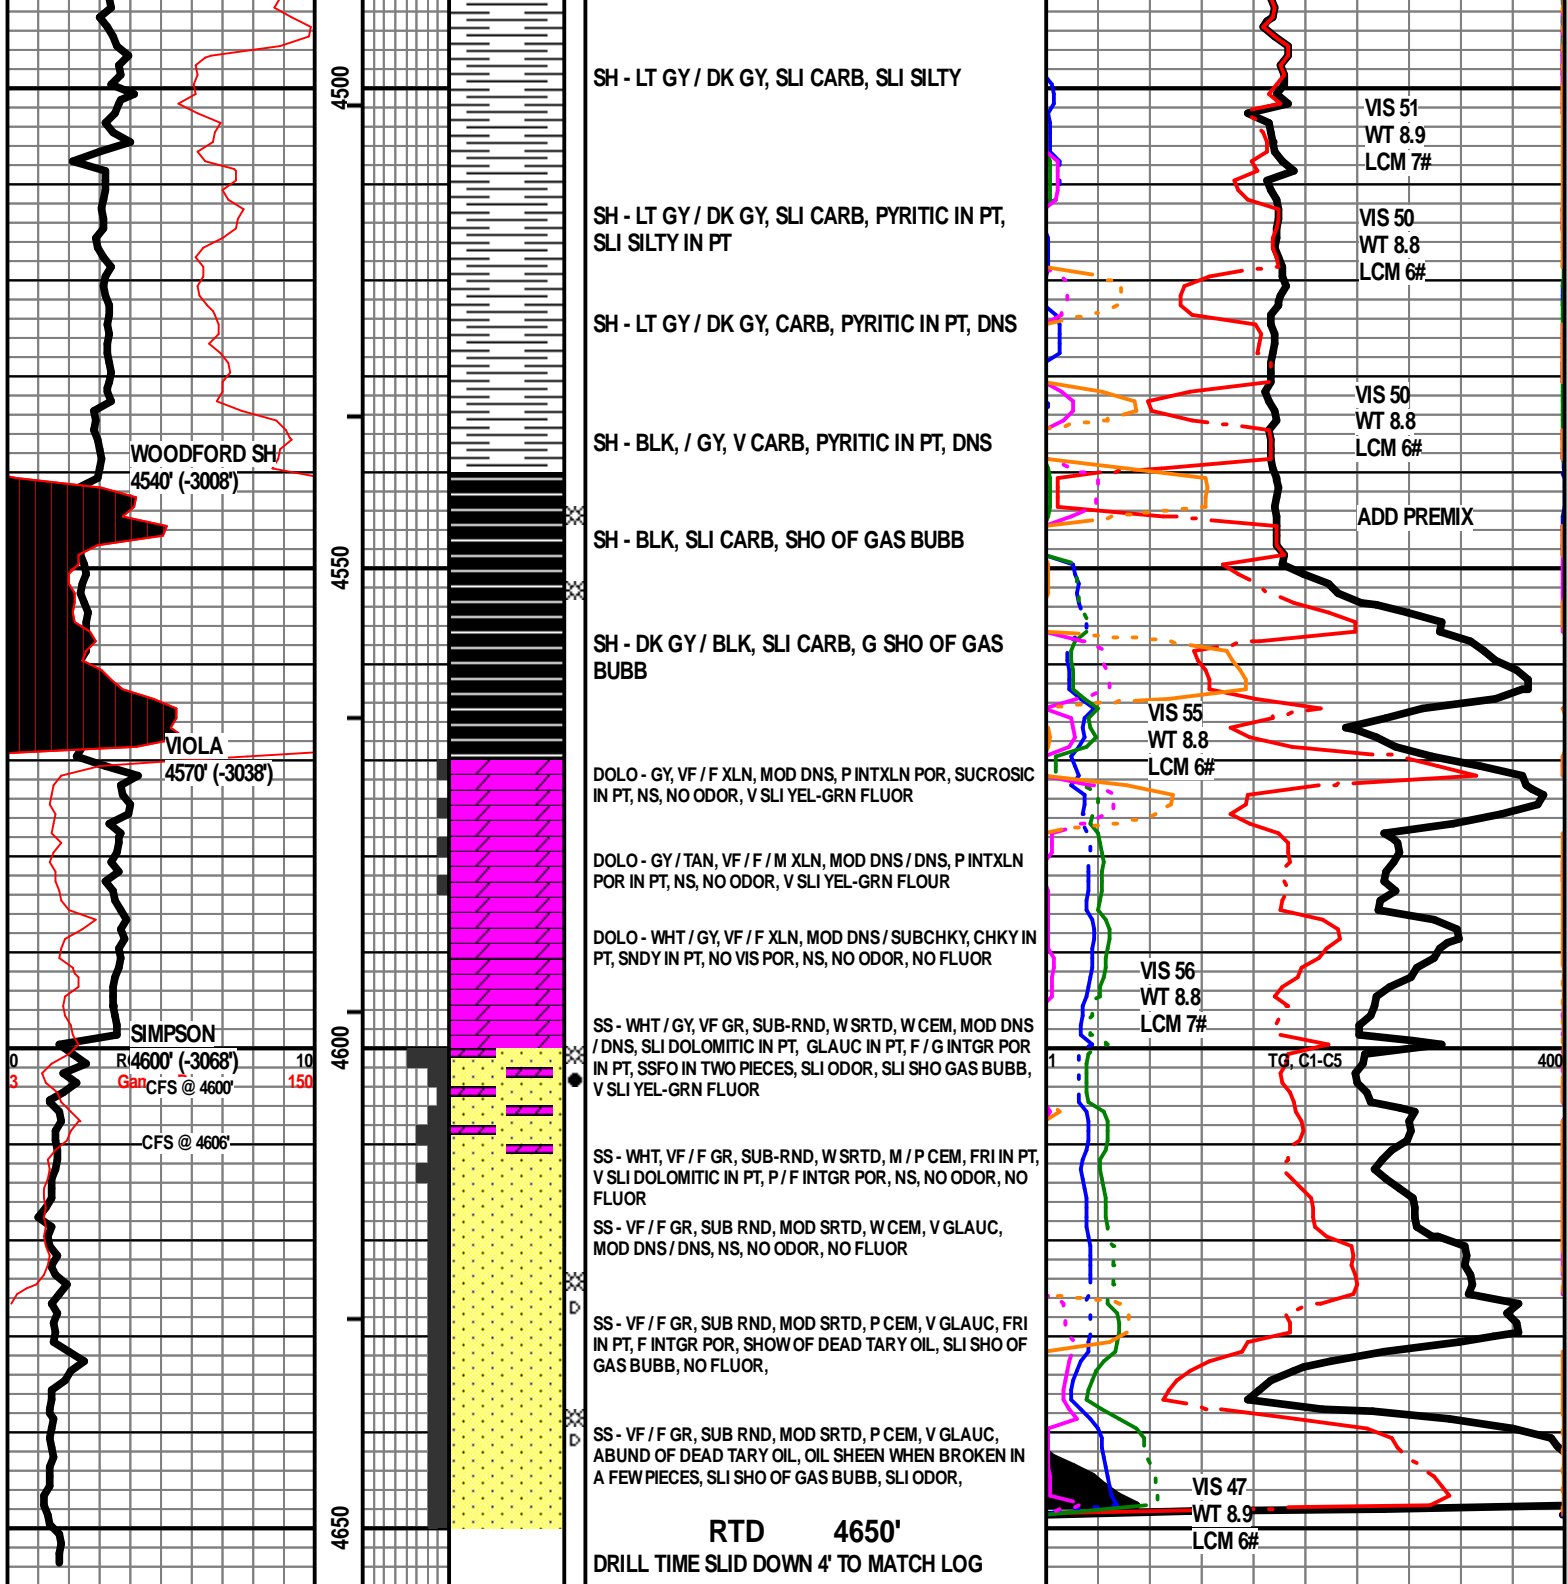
WOODFORD SH
4540' (-3008')

VIOLA
4570' (-3038')

SIMPSON
4600' (-3068')

0
3
R
Gam
10
150

CFS @ 4600'

CFS @ 4606'

4500

4550

4600

4650

SH - LT GY / DK GY, SLI CARB, SLI SILTY

SH - LT GY / DK GY, SLI CARB, PYRITIC IN PT, SLI SILTY IN PT

SH - LT GY / DK GY, CARB, PYRITIC IN PT, DNS

SH - BLK, / GY, V CARB, PYRITIC IN PT, DNS

SH - BLK, SLI CARB, SHO OF GAS BUBB

SH - DK GY / BLK, SLI CARB, G SHO OF GAS BUBB

DOLO - GY, VF / F XLN, MOD DNS, P INTXLN POR, SUCROSIC IN PT, NS, NO ODOR, V SLI YEL-GRN FLUOR

DOLO - GY / TAN, VF / F / M XLN, MOD DNS / DNS, P INTXLN POR IN PT, NS, NO ODOR, V SLI YEL-GRN FLOUR

DOLO - WHT / GY, VF / F XLN, MOD DNS / SUBCHKY, CHKY IN PT, SNDY IN PT, NO VIS POR, NS, NO ODOR, NO FLUOR

SS - WHT / GY, VF GR, SUB-RND, W SRTD, W CEM, MOD DNS / DNS, SLI DOLOMITIC IN PT, GLAUC IN PT, F / G INTGR POR IN PT, SSFO IN TWO PIECES, SLI ODOR, SLI SHO GAS BUBB, V SLI YEL-GRN FLUOR

SS - WHT, VF / F GR, SUB-RND, W SRTD, M / P CEM, FRI IN PT, V SLI DOLOMITIC IN PT, P / F INTGR POR, NS, NO ODOR, NO FLUOR

SS - VF / F GR, SUB RND, MOD SRTD, W CEM, V GLAUC, MOD DNS / DNS, NS, NO ODOR, NO FLUOR

SS - VF / F GR, SUB RND, MOD SRTD, P CEM, V GLAUC, FRI IN PT, F INTGR POR, SHOW OF DEAD TARY OIL, SLI SHO OF GAS BUBB, NO FLUOR,

SS - VF / F GR, SUB RND, MOD SRTD, P CEM, V GLAUC, ABUND OF DEAD TARY OIL, OIL SHEEN WHEN BROKEN IN A FEW PIECES, SLI SHO OF GAS BUBB, SLI ODOR,

RTD 4650'
DRILL TIME SLID DOWN 4' TO MATCH LOG

VIS 51
WT 8.9
LCM 7#

VIS 50
WT 8.8
LCM 6#

VIS 50
WT 8.8
LCM 6#

ADD PREMIX

VIS 55
WT 8.8
LCM 6#

VIS 56
WT 8.8
LCM 7#

1
TG, C1-C5
400

VIS 47
WT 8.9
LCM 6#